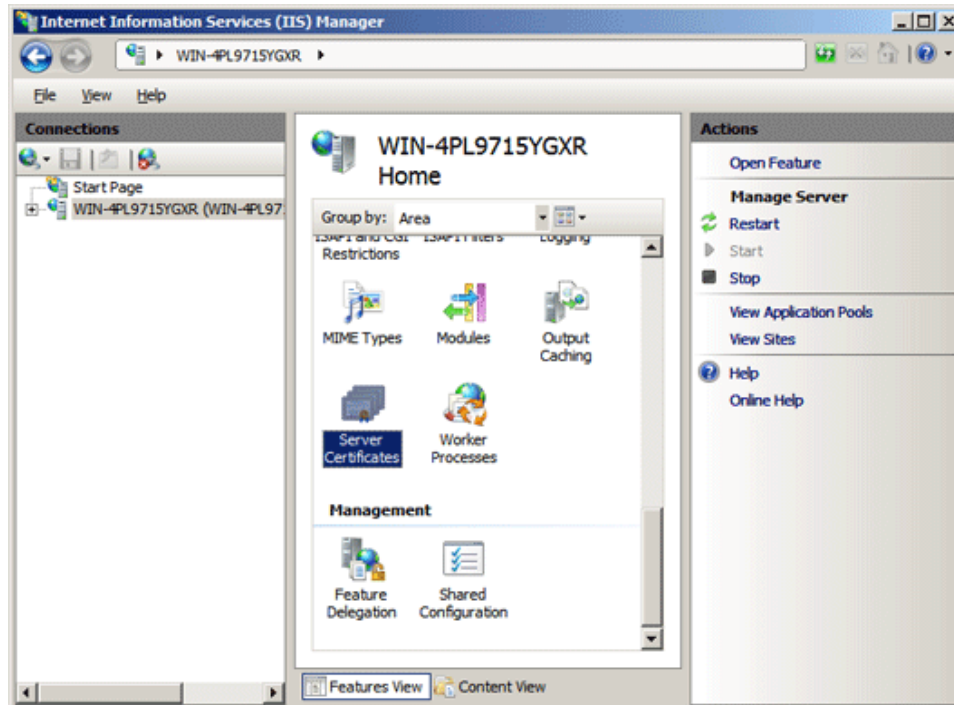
Internet Information Services (IIS) Manager

WIN-4PL9715YGXR ▸

File View Help

Connections

Start Page
WIN-4PL9715YGXR (WIN-4PL97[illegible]

WIN-4PL9715YGXR Home

Group by: Area

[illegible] Restrictions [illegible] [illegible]

MIME Types
Modules
Output Caching
Server Certificates
Worker Processes

Management

Feature Delegation
Shared Configuration

Features View
Content View

Actions
Open Feature
Manage Server
Restart
Start
Stop
View Application Pools
View Sites
Help
Online Help